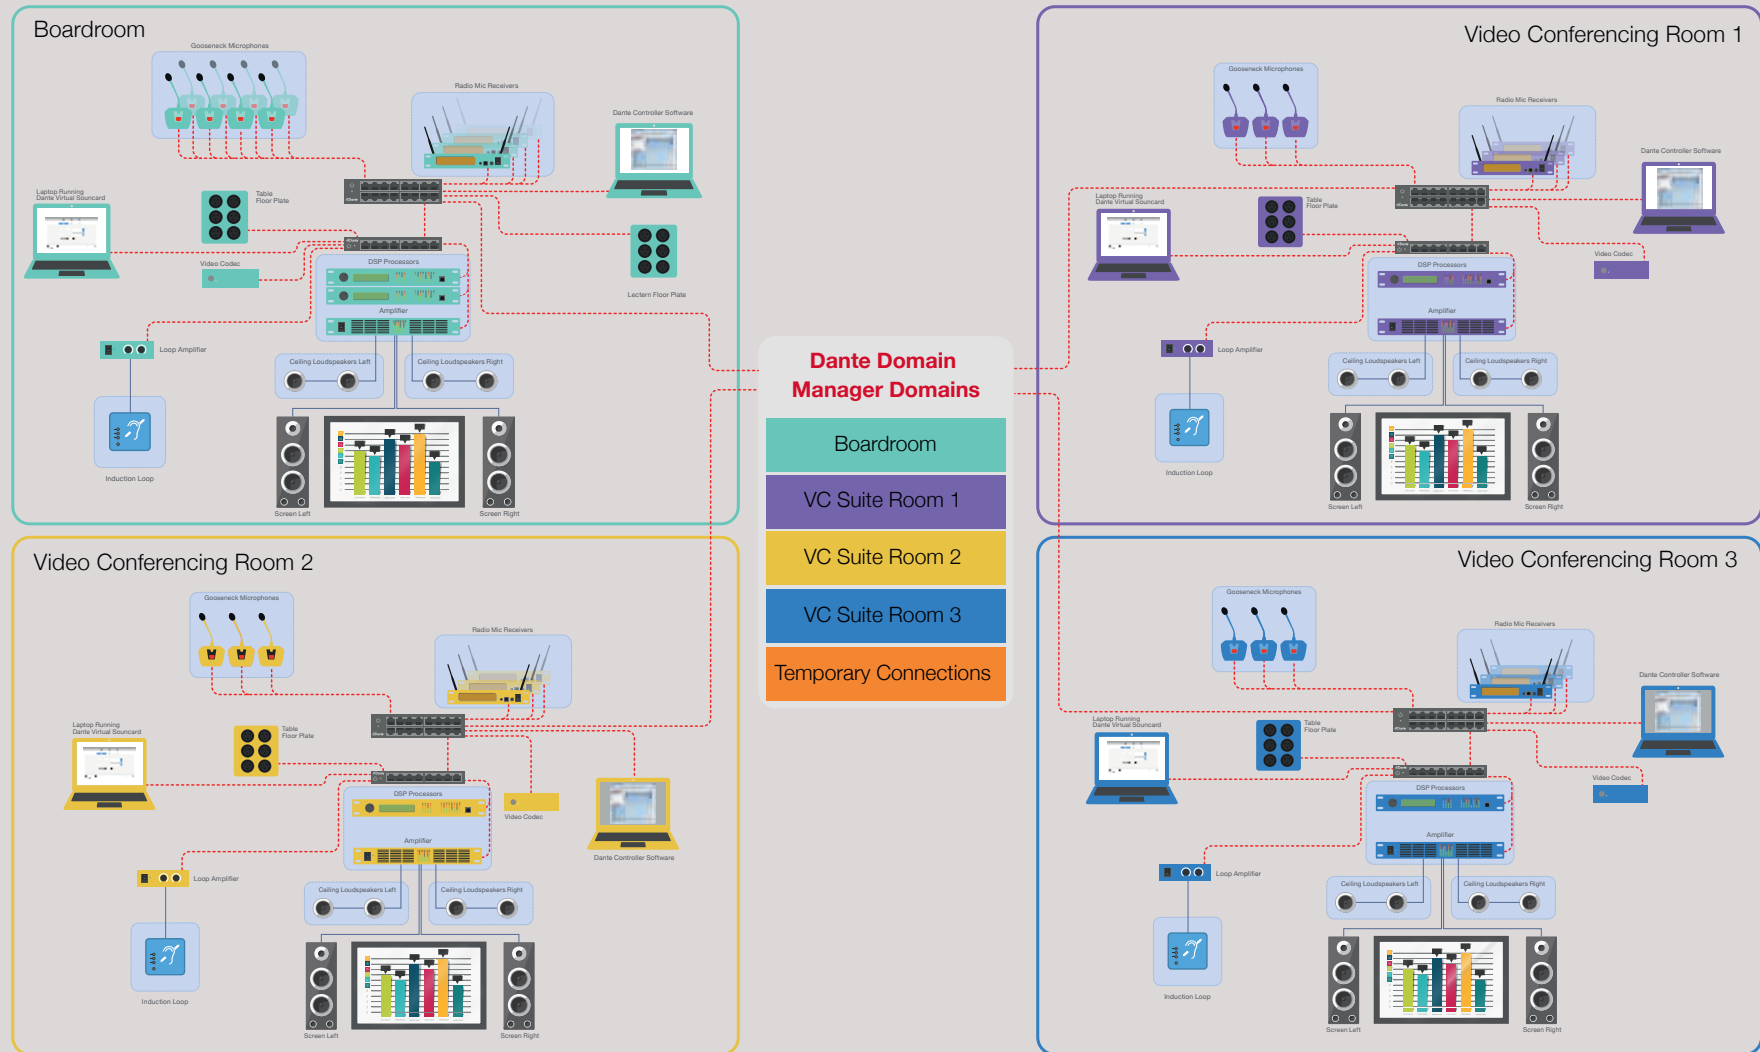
Boardroom

Gooseneck Microphones

Radio Mic Receivers

Dante Controller Software

Laptop Running Dante Virtual Soundcard

Table Floor Plate

Video Codec

DSP Processors

Amplifier

Lectern Floor Plate

Loop Amplifier

Ceiling Loudspeakers Left

Ceiling Loudspeakers Right

Induction Loop

Screen Left

Screen Right

Dante Domain Manager Domains

Boardroom

VC Suite Room 1

VC Suite Room 2

VC Suite Room 3

Temporary Connections

Video Conferencing Room 1

Gooseneck Microphones

Radio Mic Receivers

Dante Controller Software

Laptop Running Dante Virtual Soundcard

Table Floor Plate

Video Codec

DSP Processors

Amplifier

Loop Amplifier

Ceiling Loudspeakers Left

Ceiling Loudspeakers Right

Induction Loop

Screen Left

Screen Right

Video Conferencing Room 2

Gooseneck Microphones

Radio Mic Receivers

Laptop Running Dante Virtual Soundcard

Table Floor Plate

DSP Processors

Video Codec

Amplifier

Dante Controller Software

Loop Amplifier

Ceiling Loudspeakers Left

Ceiling Loudspeakers Right

Induction Loop

Screen Left

Screen Right

Video Conferencing Room 3

Gooseneck Microphones

Radio Mic Receivers

Dante Controller Software

Laptop Running Dante Virtual Soundcard

Table Floor Plate

Video Codec

DSP Processors

Amplifier

Loop Amplifier

Ceiling Loudspeakers Left

Ceiling Loudspeakers Right

Induction Loop

Screen Left

Screen Right